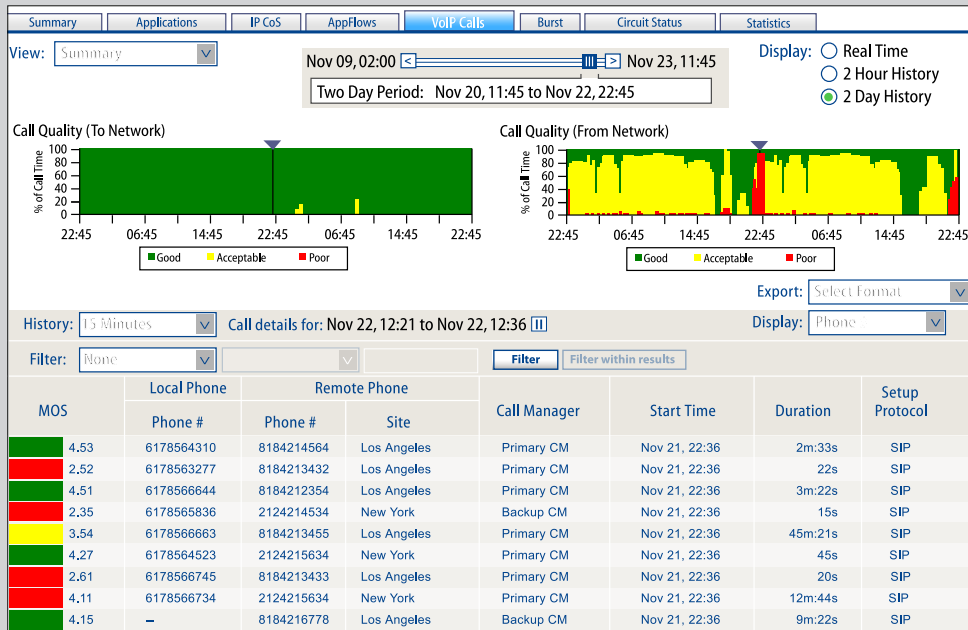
Summary | Applications | IP CoS | AppFlows | VoIP Calls | Burst | Circuit Status | Statistics

View: Summary

Nov 09, 02:00 < > Nov 23, 11:45
Two Day Period: Nov 20, 11:45 to Nov 22, 22:45

Display: Real Time
2 Hour History
2 Day History

Call Quality (To Network)
% of Call Time
100
80
60
40
20
0
22:45 06:45 14:45 22:45 06:45 14:45 22:45
Good Acceptable Poor

Call Quality (From Network)
% of Call Time
100
80
60
40
20
0
22:45 06:45 14:45 22:45 06:45 14:45 22:45
Good Acceptable Poor

Export: Select Format

History: 15 Minutes Call details for: Nov 22, 12:21 to Nov 22, 12:36

Display: Phone

Filter: None Filter Filter within results

| MOS | Local Phone Phone # | Remote Phone Phone # | Site | Call Manager | Start Time | Duration | Setup Protocol |
|---|---|---|---|---|---|---|---|
| 4.53 | 6178564310 | 8184214564 | Los Angeles | Primary CM | Nov 21, 22:36 | 2m:33s | SIP |
| 2.52 | 6178563277 | 8184213432 | Los Angeles | Primary CM | Nov 21, 22:36 | 22s | SIP |
| 4.51 | 6178566644 | 8184212354 | Los Angeles | Primary CM | Nov 21, 22:36 | 3m:22s | SIP |
| 2.35 | 6178565836 | 2124214534 | New York | Backup CM | Nov 21, 22:36 | 15s | SIP |
| 3.54 | 6178566663 | 8184213455 | Los Angeles | Primary CM | Nov 21, 22:36 | 45m:21s | SIP |
| 4.27 | 6178564523 | 2124215634 | New York | Primary CM | Nov 21, 22:36 | 45s | SIP |
| 2.61 | 6178566745 | 8184213433 | Los Angeles | Primary CM | Nov 21, 22:36 | 20s | SIP |
| 4.11 | 6178566734 | 2124215634 | New York | Primary CM | Nov 21, 22:36 | 12m:44s | SIP |
| 4.15 | – | 8184216778 | Los Angeles | Backup CM | Nov 21, 22:36 | 9m:22s | SIP |